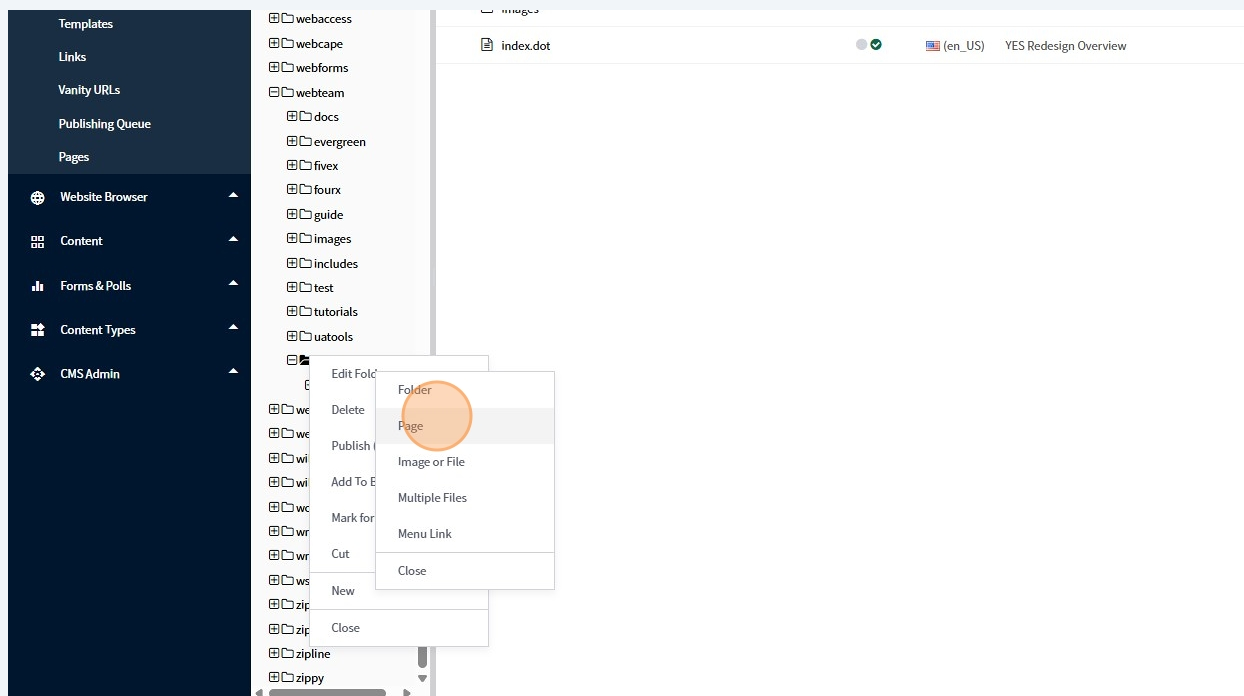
Templates
Links
Vanity URLs
Publishing Queue
Pages
Website Browser
Content
Forms & Polls
Content Types
CMS Admin

webaccess
webcape
webforms
webteam
docs
evergreen
fivex
fourx
guide
images
includes
test
tutorials
uatools
we
we
wi
wi
wo
wr
wr
ws
zip
zip
zipline
zippy

Edit Fold
Delete
Publish
Add To B
Mark for
Cut
New
Close

Folder
Page
Image or File
Multiple Files
Menu Link
Close

images
index.dot (en_US) YES Redesign Overview